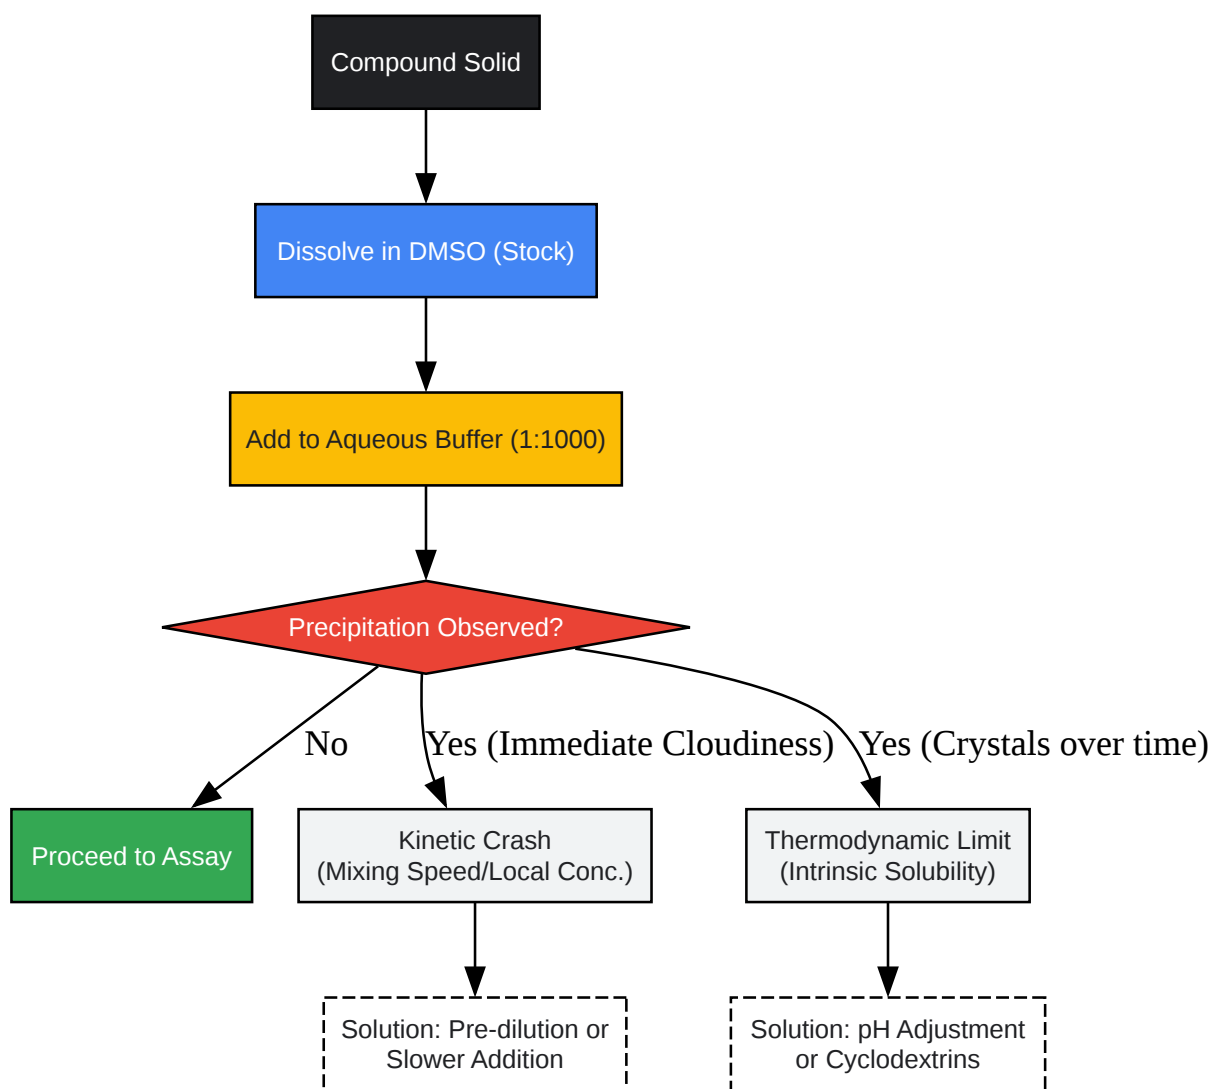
Compound Solid

Dissolve in DMSO (Stock)

Add to Aqueous Buffer (1:1000)

Precipitation Observed?

No

Yes (Immediate Cloudiness)

Yes (Crystals over time)

Proceed to Assay

Kinetic Crash
(Mixing Speed/Local Conc.)

Thermodynamic Limit
(Intrinsic Solubility)

Solution: Pre-dilution or Slower Addition

Solution: pH Adjustment or Cyclodextrins